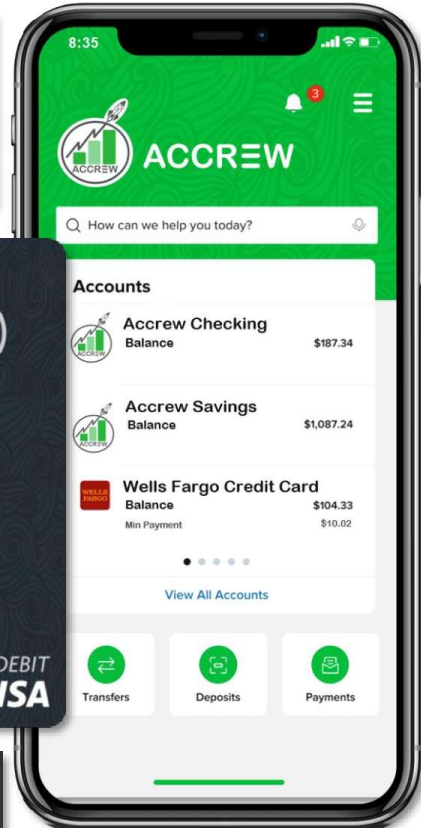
8:35

3

ACCREW

ACCR≡W

How can we help you today?

Accounts

ACCREW

Accrew Checking
Balance $187.34

ACCREW

Accrew Savings
Balance $1,087.24

WELLS FARGO

Wells Fargo Credit Card
Balance $104.33
Min Payment $10.02

View All Accounts

Transfers

Deposits

Payments

DEBIT
VISA